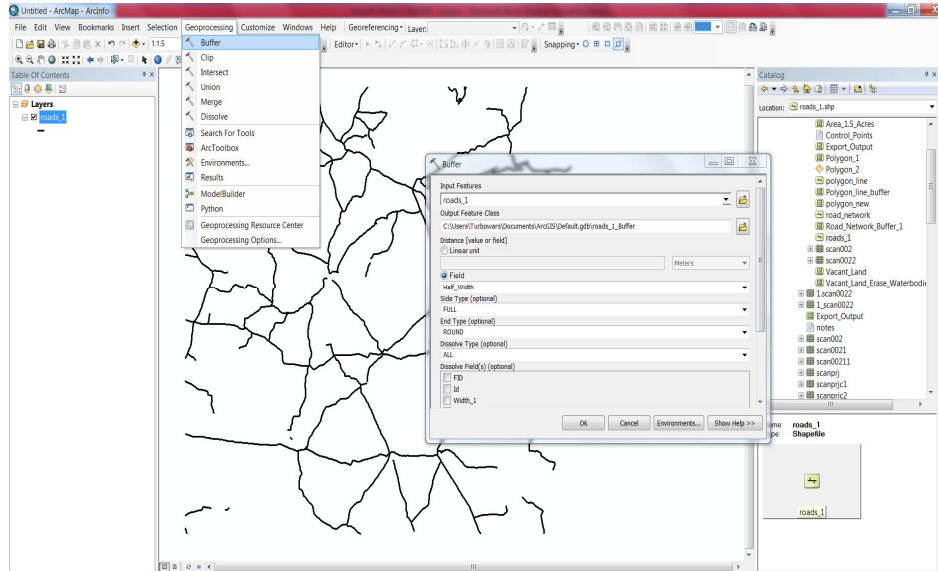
Untitled - ArcMap - ArcInfo

File Edit View Bookmarks Insert Selection Geoprocessing Customize Windows Help Georeferencing Layer:

1:15

Editor

Snapping

Table Of Contents

Layers

roads_1

Buffer
Clip
Intersect
Union
Merge
Dissolve
Search For Tools
ArcToolbox
Environments...
Results
ModelBuilder
Python
Geoprocessing Resource Center
Geoprocessing Options...

Buffer

Input Features
roads_1
Output Feature Class
C:\Users\Turbowarz\Documents\ArcGIS\Default.gdb\roads_1_Buffer
Distance [value or field]
Linear unit
Meters
Field
Half_Width
Side Type (optional)
FULL
End Type (optional)
ROUND
Dissolve Type (optional)
ALL
Dissolve Field(s) (optional)
FID
Id
Width_1

OK Cancel Environments... Show Help >>

Catalog

Location: roads_1.shp

Area_1.5_Acres
Control_Points
Export_Output
Polygon_1
Polygon_2
polygon_line
Polygon_line_buffer
polygon_new
road_network
Road_Network_Buffer_1
roads_1
scan002
scan0022
Vacant_Land
Vacant_Land_Erase_Waterbodi
1.scan0022
1_scan0022
Export_Output
notes
scan002
scan0021
scan00211
scanprj
scanprjc1
scanprjc2

ame: roads_1
pe: Shapefile

roads_1